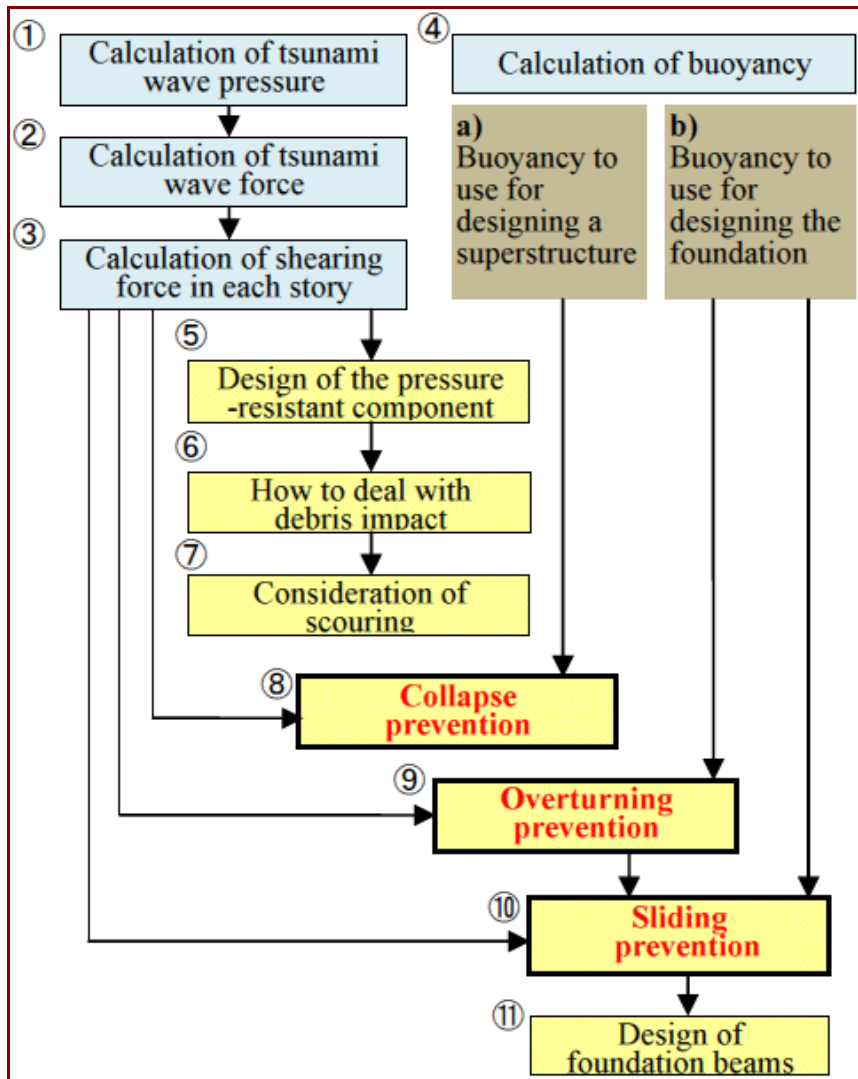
① Calculation of tsunami wave pressure

② Calculation of tsunami wave force

③ Calculation of shearing force in each story

④ Calculation of buoyancy

a) Buoyancy to use for designing a superstructure

b) Buoyancy to use for designing the foundation

⑤ Design of the pressure -resistant component

⑥ How to deal with debris impact

⑦ Consideration of scouring

⑧ Collapse prevention

⑨ Overturning prevention

⑩ Sliding prevention

⑪ Design of foundation beams